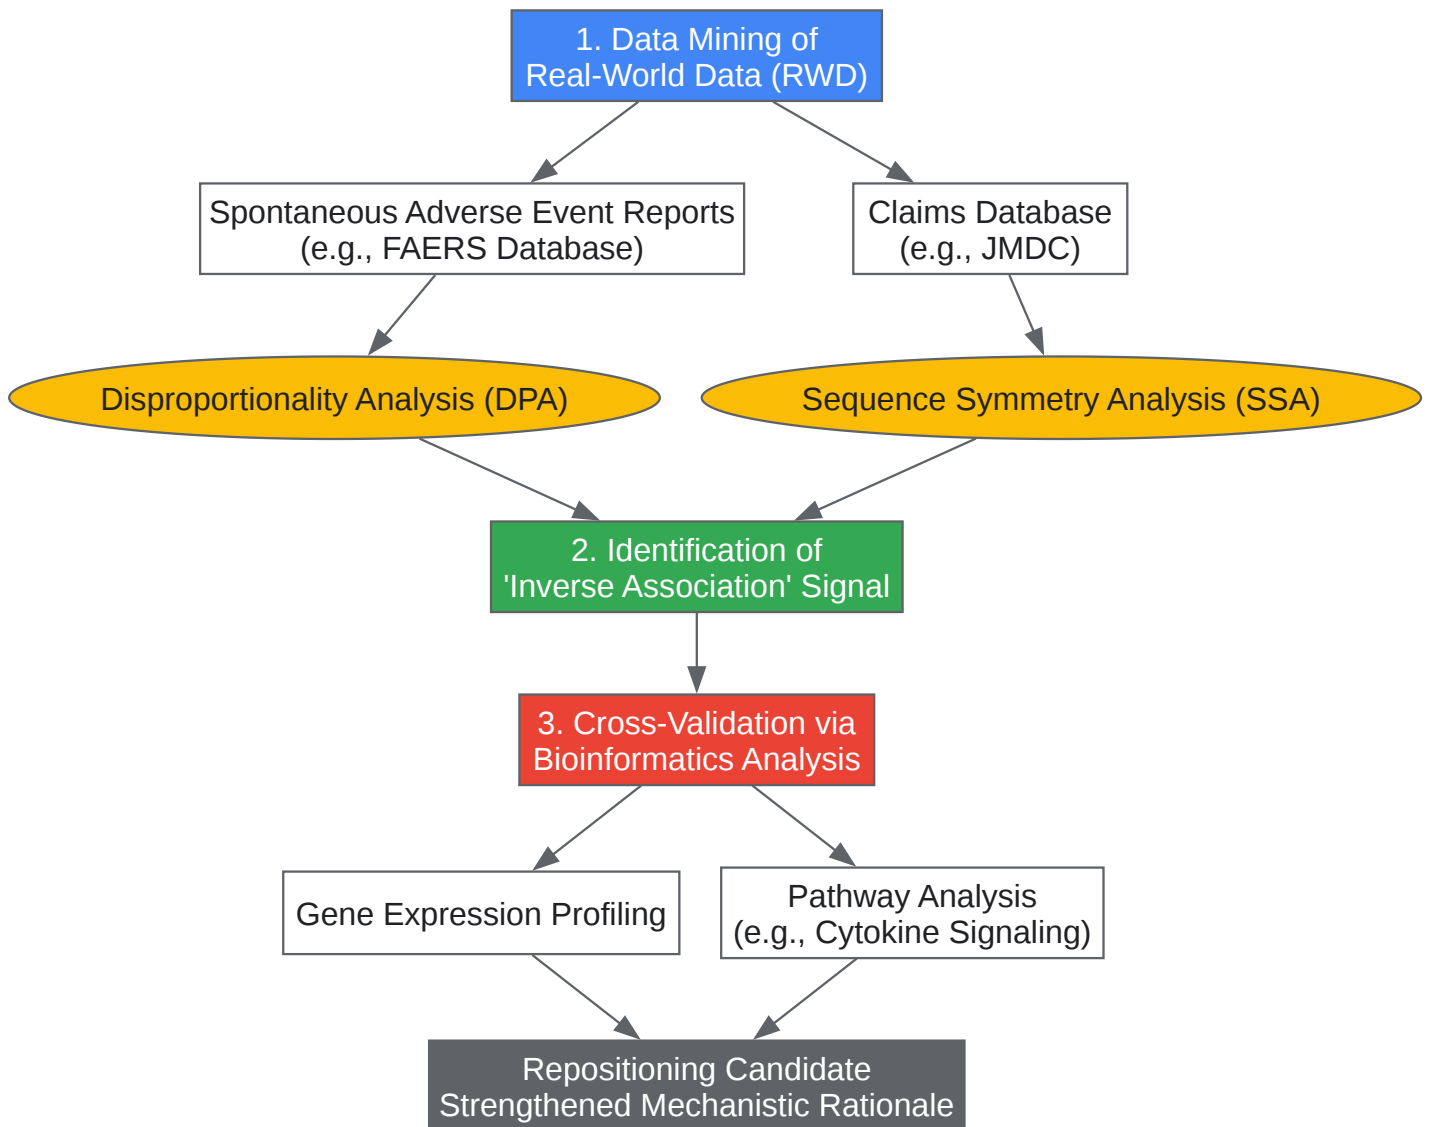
1. Data Mining of
Real-World Data (RWD)

Spontaneous Adverse Event Reports
(e.g., FAERS Database)

Claims Database
(e.g., JMDC)

Disproportionality Analysis (DPA)

Sequence Symmetry Analysis (SSA)

2. Identification of
'Inverse Association' Signal

3. Cross-Validation via
Bioinformatics Analysis

Gene Expression Profiling

Pathway Analysis
(e.g., Cytokine Signaling)

Repositioning Candidate
Strengthened Mechanistic Rationale